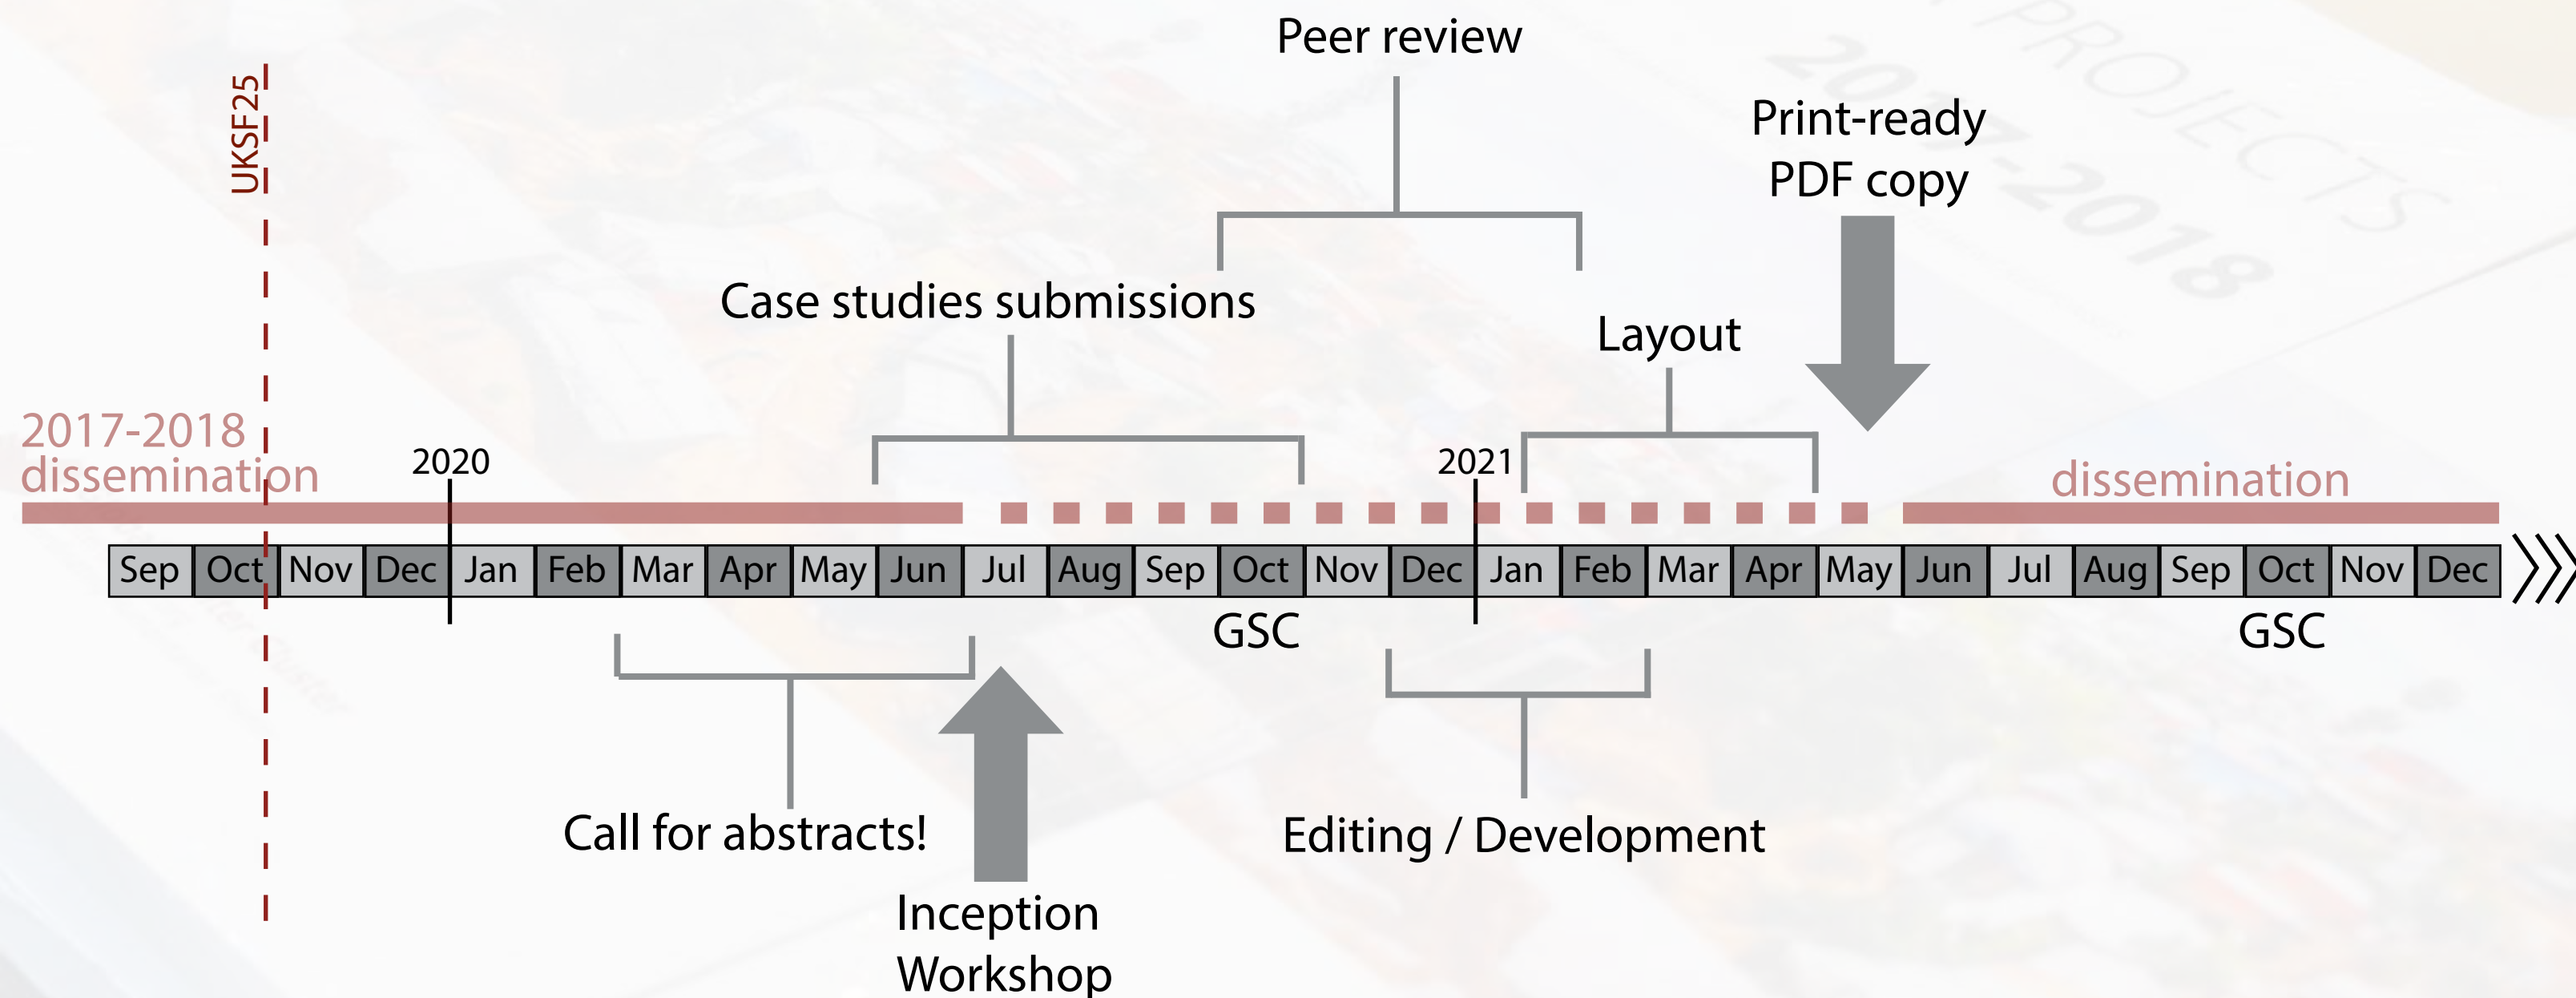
Peer review

UKSF25

Print-ready PDF copy

Case studies submissions

Layout

2017-2018 dissemination

2020

2021

dissemination

| Sep | Oct | Nov | Dec | Jan | Feb | Mar | Apr | May | Jun | Jul | Aug | Sep | Oct | Nov | Dec | Jan | Feb | Mar | Apr | May | Jun | Jul | Aug | Sep | Oct | Nov | Dec |
|---|---|---|---|---|---|---|---|---|---|---|---|---|---|---|---|---|---|---|---|---|---|---|---|---|---|---|---|

GSC

GSC

Call for abstracts!

Editing / Development

Inception Workshop